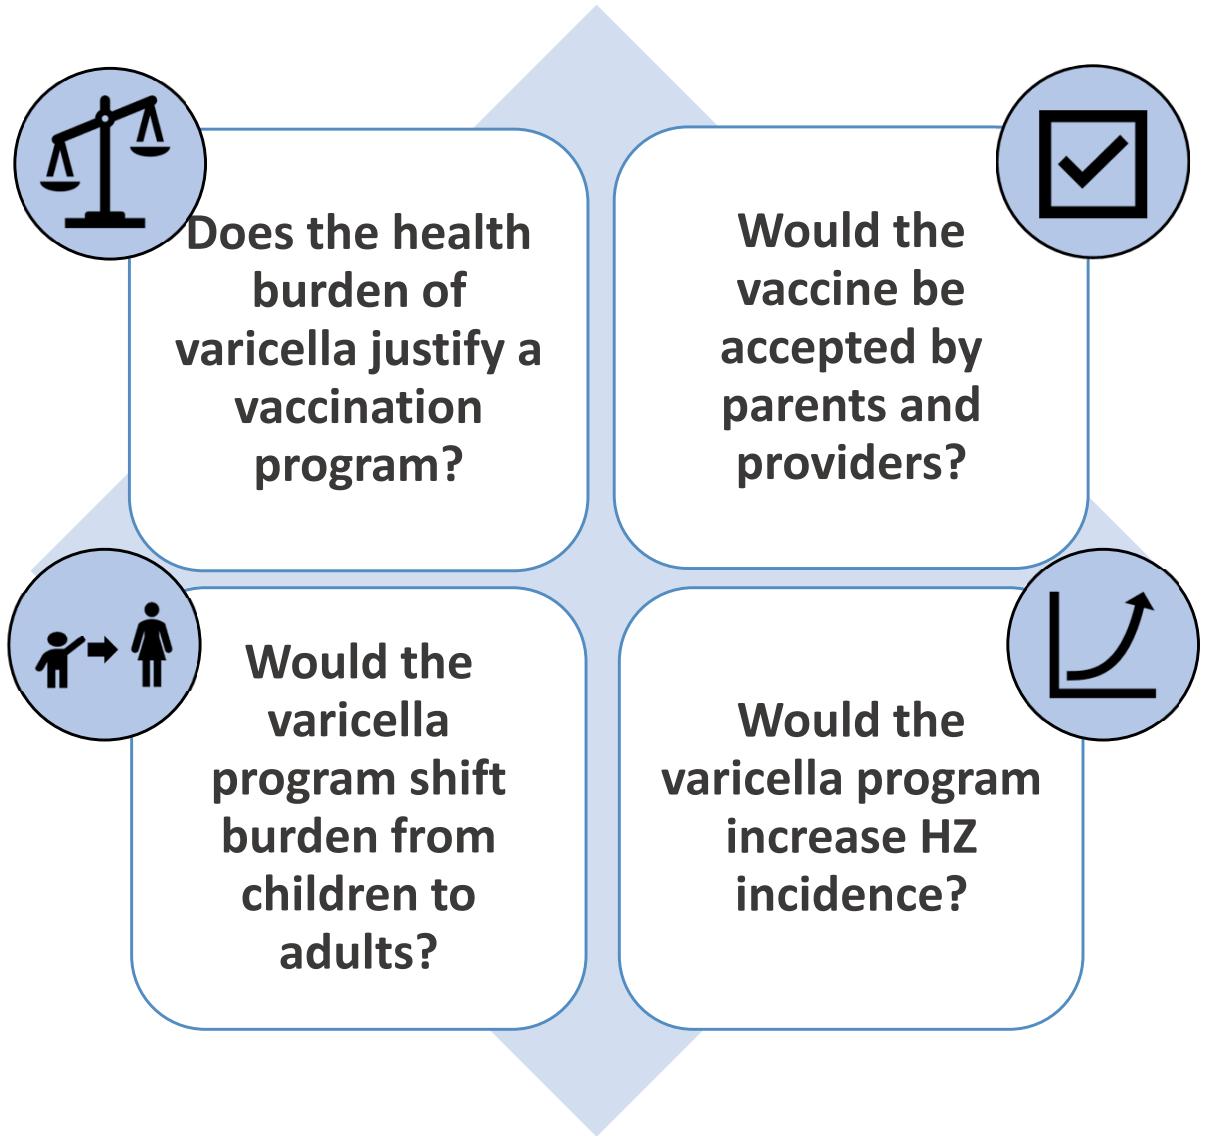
Does the health burden of varicella justify a vaccination program?

Would the vaccine be accepted by parents and providers?

Would the varicella program shift burden from children to adults?

Would the varicella program increase HZ incidence?